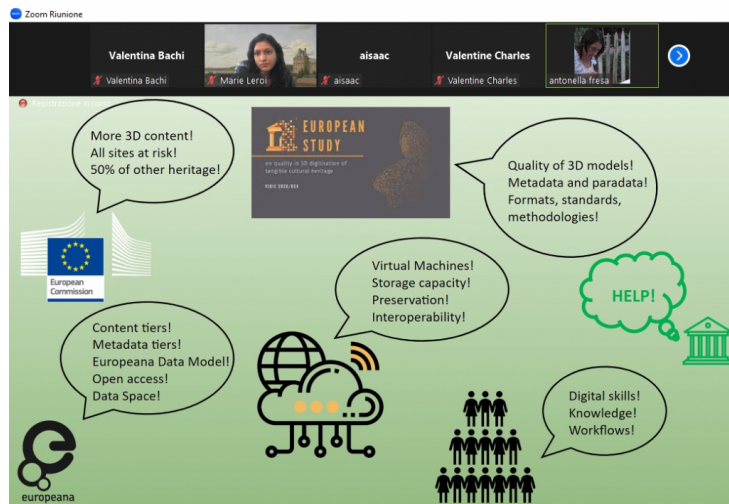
Zoom Riunione

Valentina Bachi
Valentina Bachi
Marie Leroi
aisaac
aisaac
Valentine Charles
Valentine Charles
antonella fresa

Registrazione in corso

More 3D content!
All sites at risk!
50% of other heritage!

EUROPEAN STUDY
on quality in 3D digitisation of tangible cultural heritage
VIGIE 2020/654

Quality of 3D models!
Metadata and paradata!
Formats, standards, methodologies!

European Commission

Virtual Machines!
Storage capacity!
Preservation!
Interoperability!

HELP!

Content tiers!
Metadata tiers!
Europeana Data Model!
Open access!
Data Space!

Digital skills!
Knowledge!
Workflows!

europeana